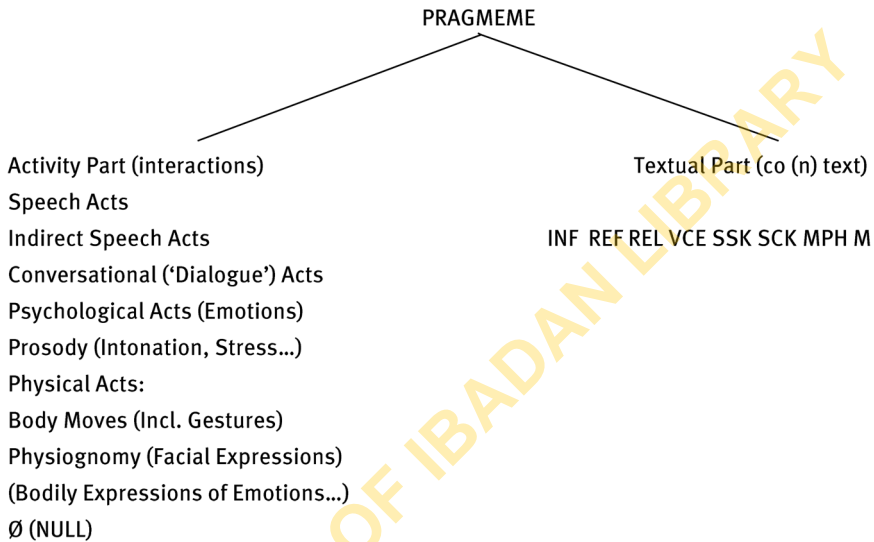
PRAGMEME

Activity Part (interactions)
Speech Acts
Indirect Speech Acts
Conversational ('Dialogue') Acts
Psychological Acts (Emotions)
Prosody (Intonation, Stress...)
Physical Acts:
Body Moves (Incl. Gestures)
Physiognomy (Facial Expressions)
(Bodily Expressions of Emotions...)
Ø (NULL)

Textual Part (co (n) text)

INF REF REL VCE SSK SCK MPH M

OF IBADAN LIBRARY